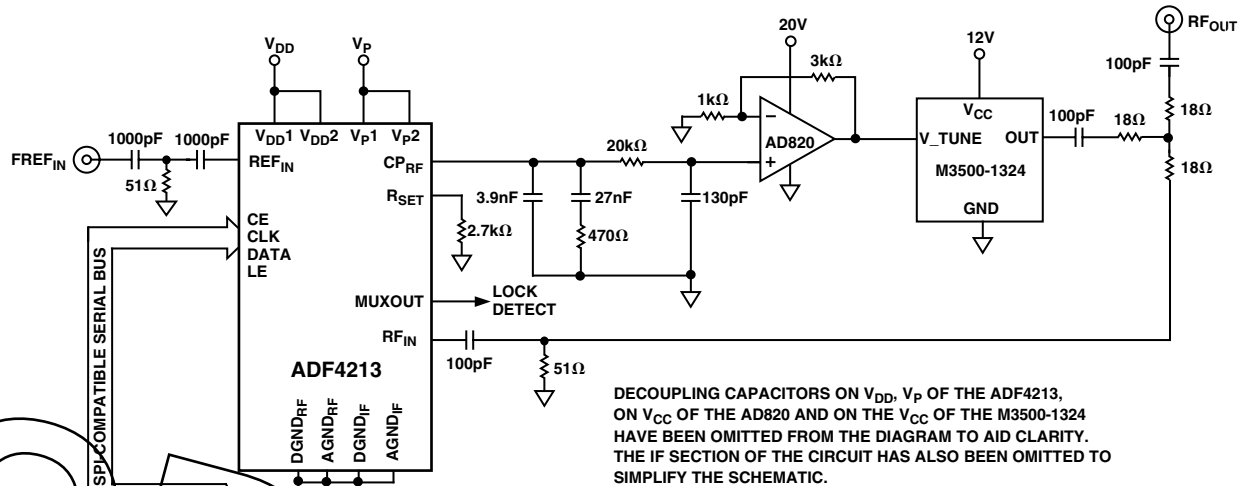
$V_{DD}$
$V_P$
20V
12V
$RF_{OUT}$
100pF
3kΩ
1kΩ
$V_{DD}1$ $V_{DD}2$ $V_P1$ $V_P2$
$FREF_{IN}$
1000pF
1000pF
$REF_{IN}$
51Ω
$CP_{RF}$
20kΩ
AD820
$V_{CC}$
V_TUNE
OUT
100pF
18Ω
18Ω
M3500-1324
18Ω
GND
$R_{SET}$
3.9nF
27nF
130pF
2.7kΩ
470Ω
CE
CLK
DATA
LE
SPI COMPATIBLE SERIAL BUS
MUXOUT
LOCK DETECT
$RF_{IN}$
100pF
51Ω
ADF4213
$DGND_{RF}$
$AGND_{RF}$
$DGND_{IF}$
$AGND_{IF}$

DECOUPLING CAPACITORS ON $V_{DD}$, $V_P$ OF THE ADF4213, ON $V_{CC}$ OF THE AD820 AND ON THE $V_{CC}$ OF THE M3500-1324 HAVE BEEN OMITTED FROM THE DIAGRAM TO AID CLARITY. THE IF SECTION OF THE CIRCUIT HAS ALSO BEEN OMITTED TO SIMPLIFY THE SCHEMATIC.